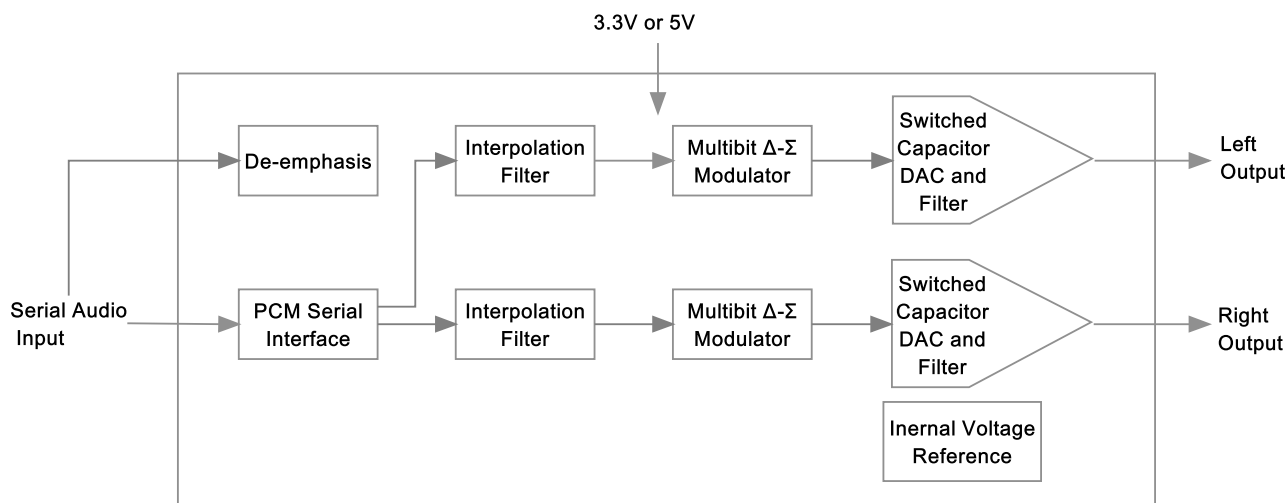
3.3V or 5V

De-emphasis

Interpolation Filter

Multibit Δ-Σ Modulator

Switched Capacitor DAC and Filter

Left Output

Serial Audio Input

PCM Serial Interface

Interpolation Filter

Multibit Δ-Σ Modulator

Switched Capacitor DAC and Filter

Right Output

Inernal Voltage Reference